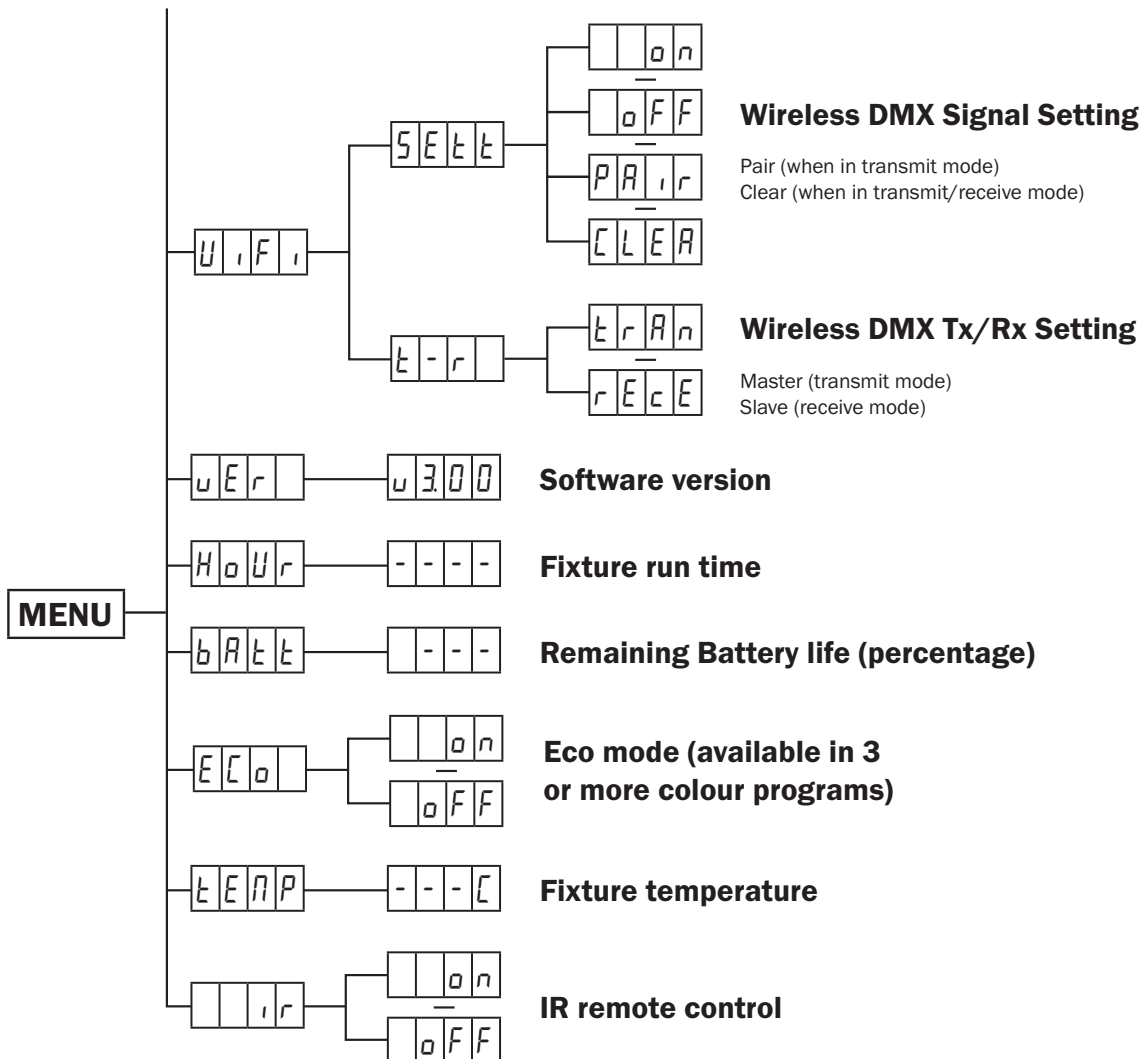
MENU

WiFi

SEtt

on

oFF

PAir

CLEA

Wireless DMX Signal Setting

Pair (when in transmit mode)
Clear (when in transmit/receive mode)

t-r

trAn

rEcE

Wireless DMX Tx/Rx Setting

Master (transmit mode)
Slave (receive mode)

uEr

u3.00

Software version

HoUr

- - - -

Fixture run time

bAtt

- - -

Remaining Battery life (percentage)

ECo

on

oFF

Eco mode (available in 3 or more colour programs)

tEMP

- - - C

Fixture temperature

ir

on

oFF

IR remote control